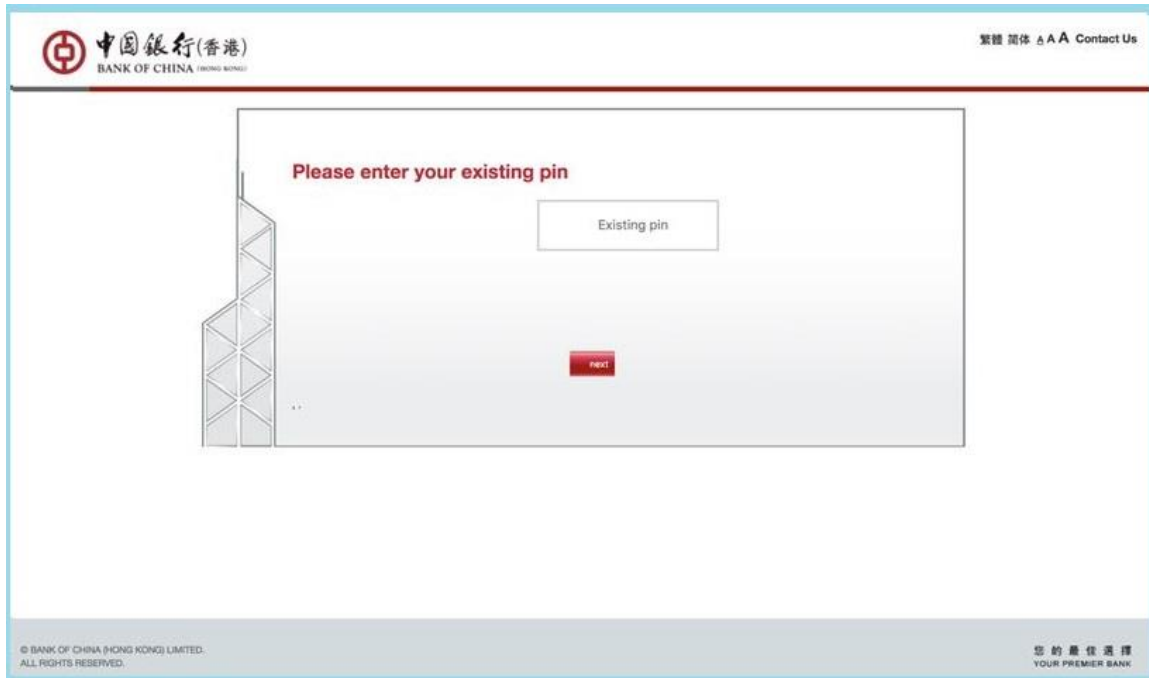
中国銀行(香港)
BANK OF CHINA (HONG KONG)

繁體 简体 A A A Contact Us

Please enter your existing pin

Existing pin

next

© BANK OF CHINA (HONG KONG) LIMITED.
ALL RIGHTS RESERVED.

您的最佳選擇
YOUR PREMIER BANK